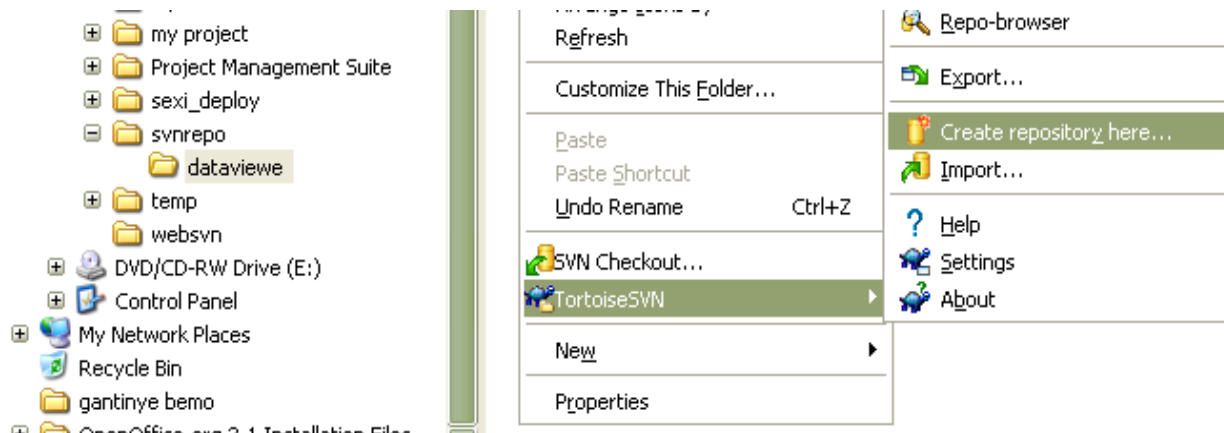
my project
Project Management Suite
sexi_deploy
svnrepo
dataviewe
temp
websvn
DVD/CD-RW Drive (E:)
Control Panel
My Network Places
Recycle Bin
gantinye bemo
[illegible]

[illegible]
Refresh
Customize This Folder...
Paste
Paste Shortcut
Undo Rename Ctrl+Z
SVN Checkout...
TortoiseSVN
New
Properties

Repo-browser
Export...
Create repository here...
Import...
Help
Settings
About